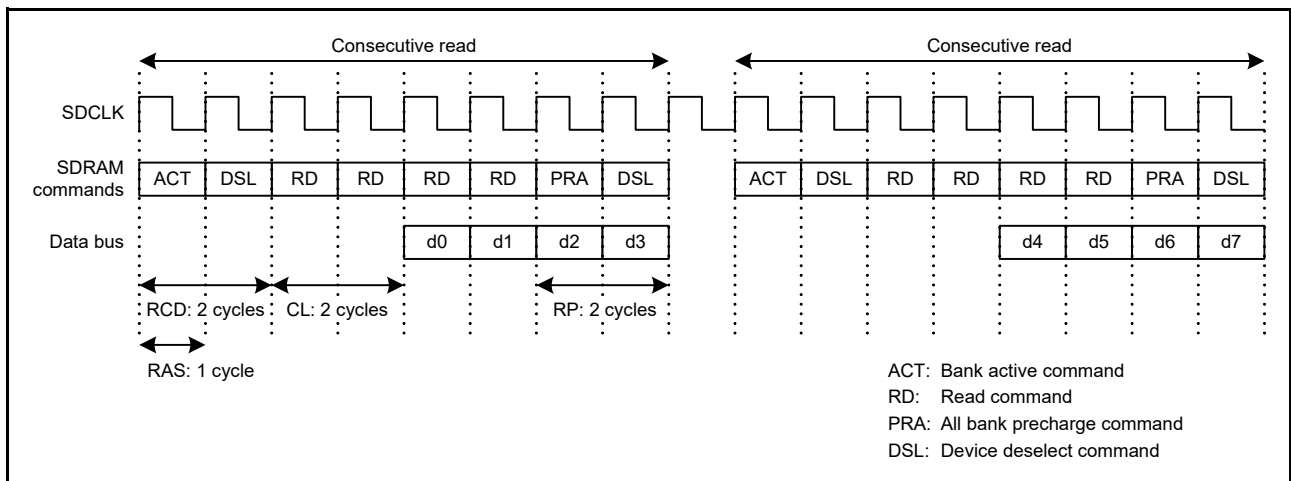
Consecutive read

Consecutive read

SDCLK

SDRAM commands

ACT DSL RD RD RD RD PRA DSL

ACT DSL RD RD RD RD PRA DSL

Data bus

d0 d1 d2 d3

d4 d5 d6 d7

RCD: 2 cycles CL: 2 cycles

RP: 2 cycles

RAS: 1 cycle

ACT: Bank active command
RD: Read command
PRA: All bank precharge command
DSL: Device deselect command